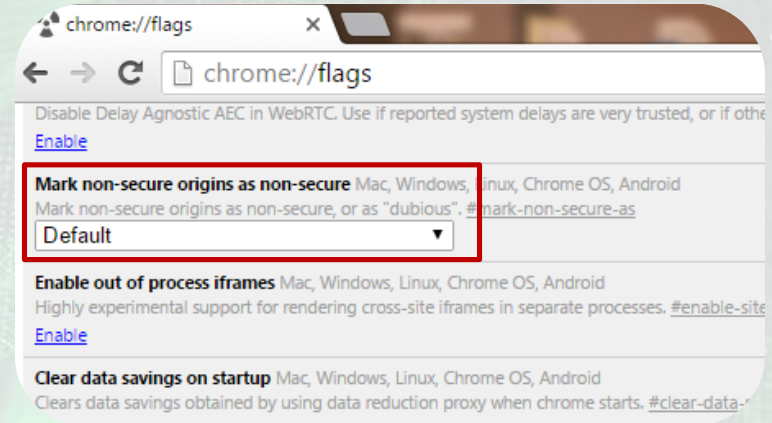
chrome://flags ×

chrome://flags

Disable Delay Agnostic AEC in WebRTC. Use if reported system delays are very trusted, or if othe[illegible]

Enable

Mark non-secure origins as non-secure Mac, Windows, Linux, Chrome OS, Android
Mark non-secure origins as non-secure, or as "dubious". #mark-non-secure-as

Default ▼

Enable out of process iframes Mac, Windows, Linux, Chrome OS, Android
Highly experimental support for rendering cross-site iframes in separate processes. #enable-site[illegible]

Enable

Clear data savings on startup Mac, Windows, Linux, Chrome OS, Android
Clears data savings obtained by using data reduction proxy when chrome starts. #clear-data-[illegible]